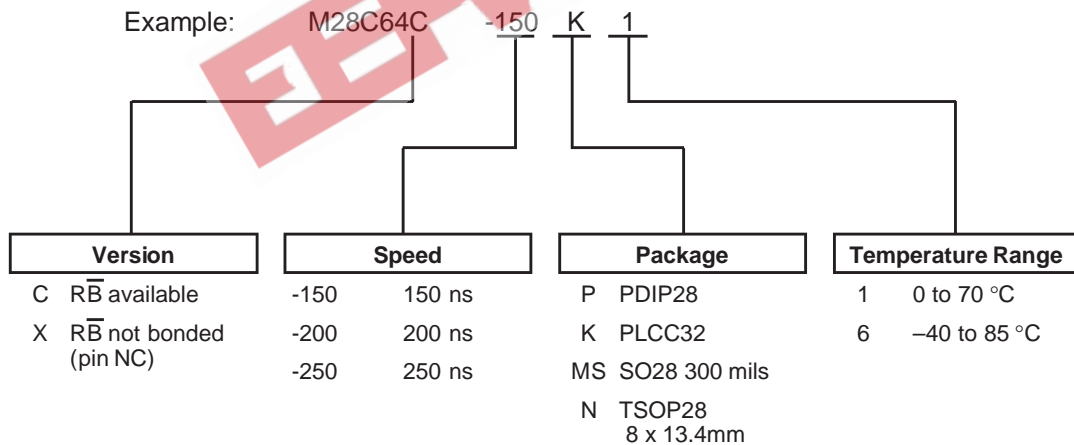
Example: M28C64C -150 K 1

Version
C $R\overline{B}$ available
X $R\overline{B}$ not bonded (pin NC)

Speed
-150 150 ns
-200 200 ns
-250 250 ns

Package
P PDIP28
K PLCC32
MS SO28 300 mils
N TSOP28 8 x 13.4mm

Temperature Range
1 0 to 70 °C
6 –40 to 85 °C